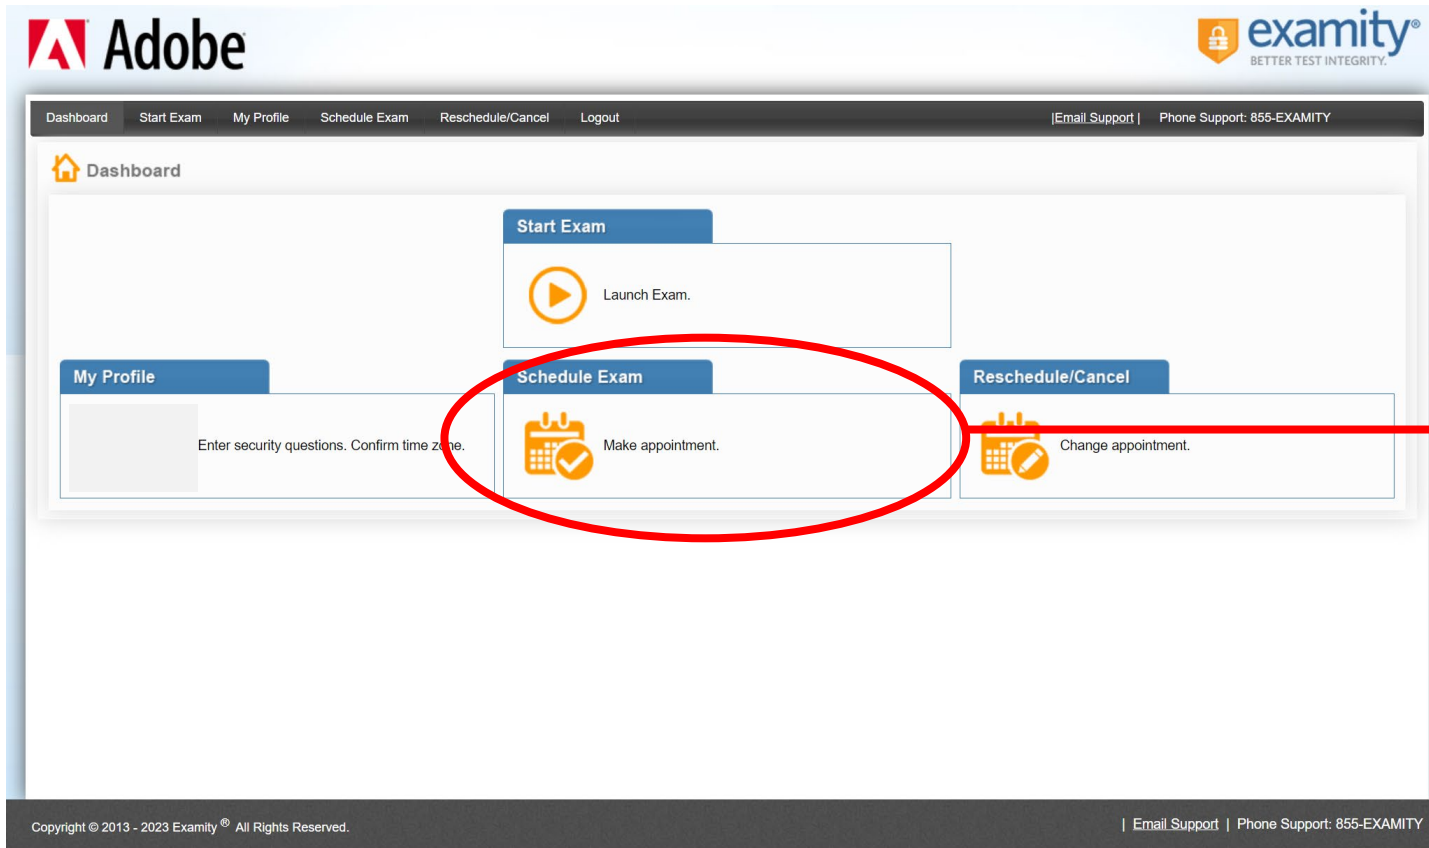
Adobe

examity®
BETTER TEST INTEGRITY.

Dashboard Start Exam My Profile Schedule Exam Reschedule/Cancel Logout |Email Support | Phone Support: 855-EXAMITY

Dashboard

Start Exam
Launch Exam.

My Profile
Enter security questions. Confirm time zone.

Schedule Exam
Make appointment.

Reschedule/Cancel
Change appointment.

Copyright © 2013 - 2023 Examity ® All Rights Reserved.

| Email Support | Phone Support: 855-EXAMITY